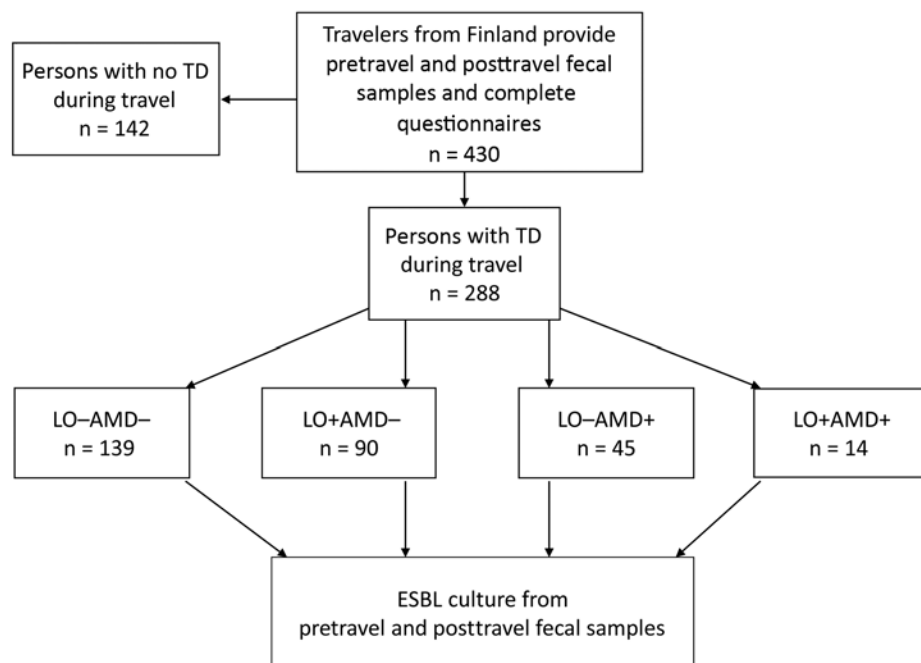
Travelers from Finland provide pretravel and posttravel fecal samples and complete questionnaires
n = 430

Persons with no TD during travel
n = 142

Persons with TD during travel
n = 288

LO–AMD–
n = 139

LO+AMD–
n = 90

LO–AMD+
n = 45

LO+AMD+
n = 14

ESBL culture from pretravel and posttravel fecal samples